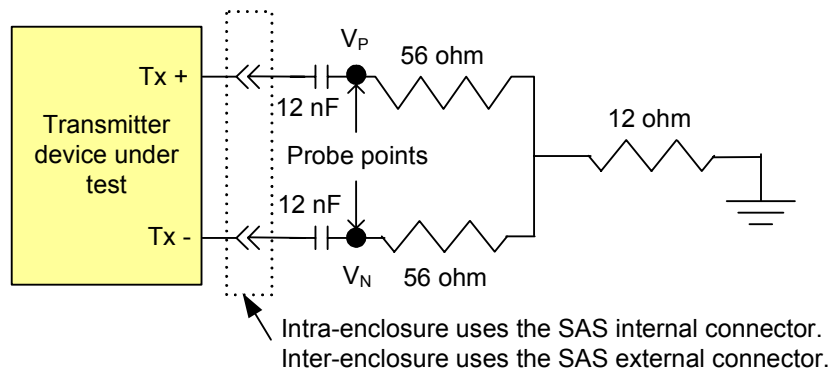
Transmitter device under test

Tx +

Tx -

12 nF

12 nF

$V_P$

$V_N$

56 ohm

56 ohm

12 ohm

Probe points

Intra-enclosure uses the SAS internal connector.
Inter-enclosure uses the SAS external connector.